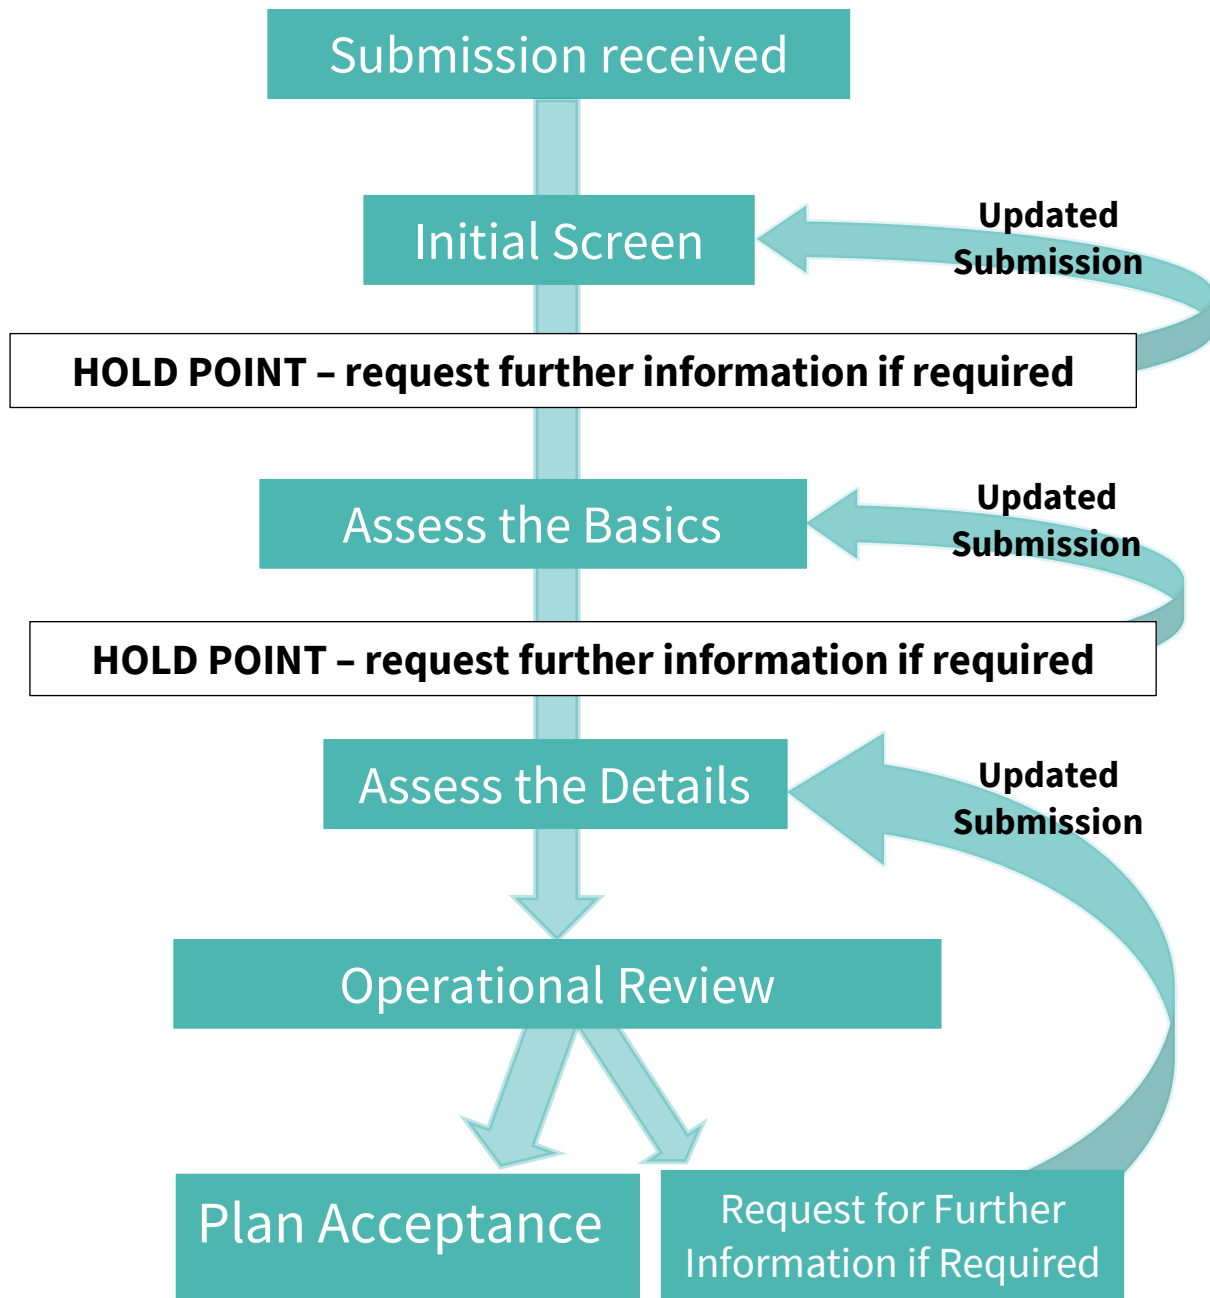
Submission received

Initial Screen

Updated Submission

HOLD POINT – request further information if required

Assess the Basics

Updated Submission

HOLD POINT – request further information if required

Assess the Details

Updated Submission

Operational Review

Plan Acceptance

Request for Further Information if Required